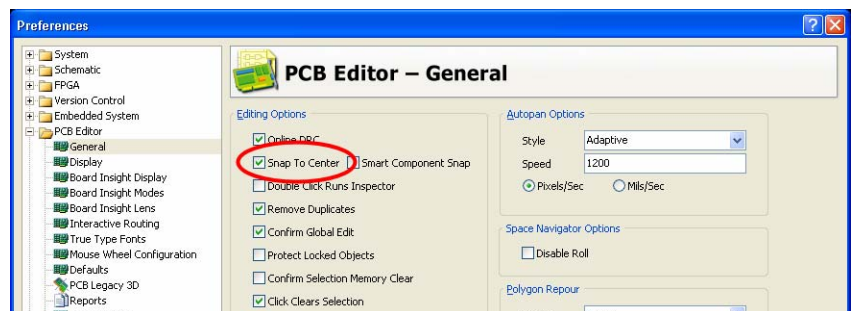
Preferences

System
Schematic
FPGA
Version Control
Embedded System
PCB Editor
General
Display
Board Insight Display
Board Insight Modes
Board Insight Lens
Interactive Routing
True Type Fonts
Mouse Wheel Configuration
Defaults
PCB Legacy 3D
Reports

PCB Editor – General

Editing Options
Online DRC
Snap To Center
Smart Component Snap
Double Click Runs Inspector
Remove Duplicates
Confirm Global Edit
Protect Locked Objects
Confirm Selection Memory Clear
Click Clears Selection

Autopan Options
Style Adaptive
Speed 1200
Pixels/Sec
Mils/Sec

Space Navigator Options
Disable Roll

Polygon Repour